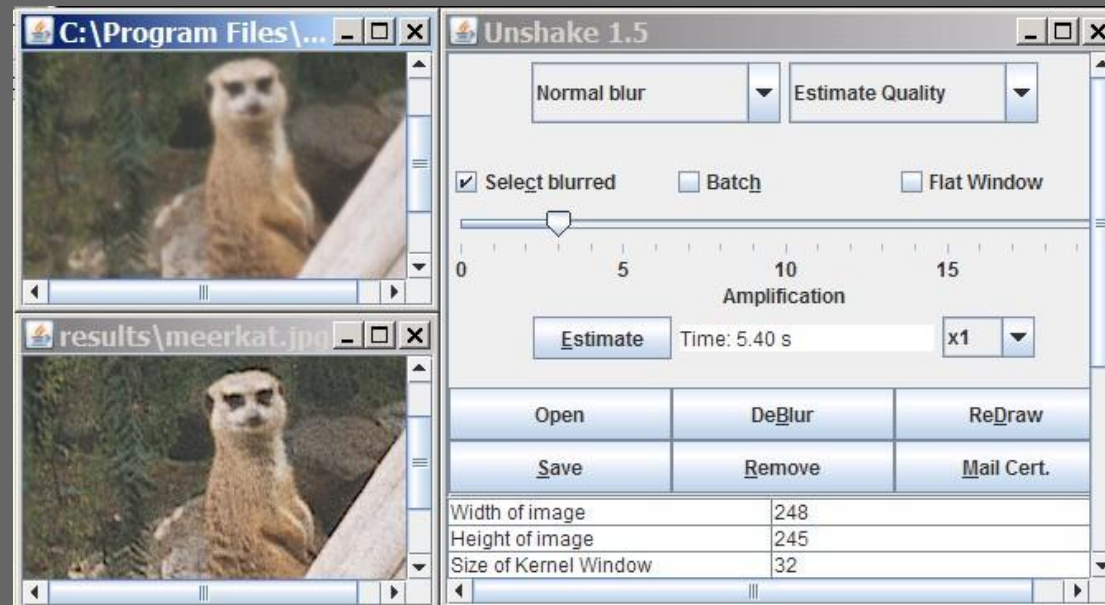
C:\Program Files\...

results\meerkat.jpg

Unshake 1.5

Normal blur

Estimate Quality

Select blurred

Batch

Flat Window

0 5 10 15

Amplification

Estimate

Time: 5.40 s

x1

Open

DeBlur

ReDraw

Save

Remove

Mail Cert.

| Width of image | 248 |
|---|---|
| Height of image | 245 |
| Size of Kernel Window | 32 |